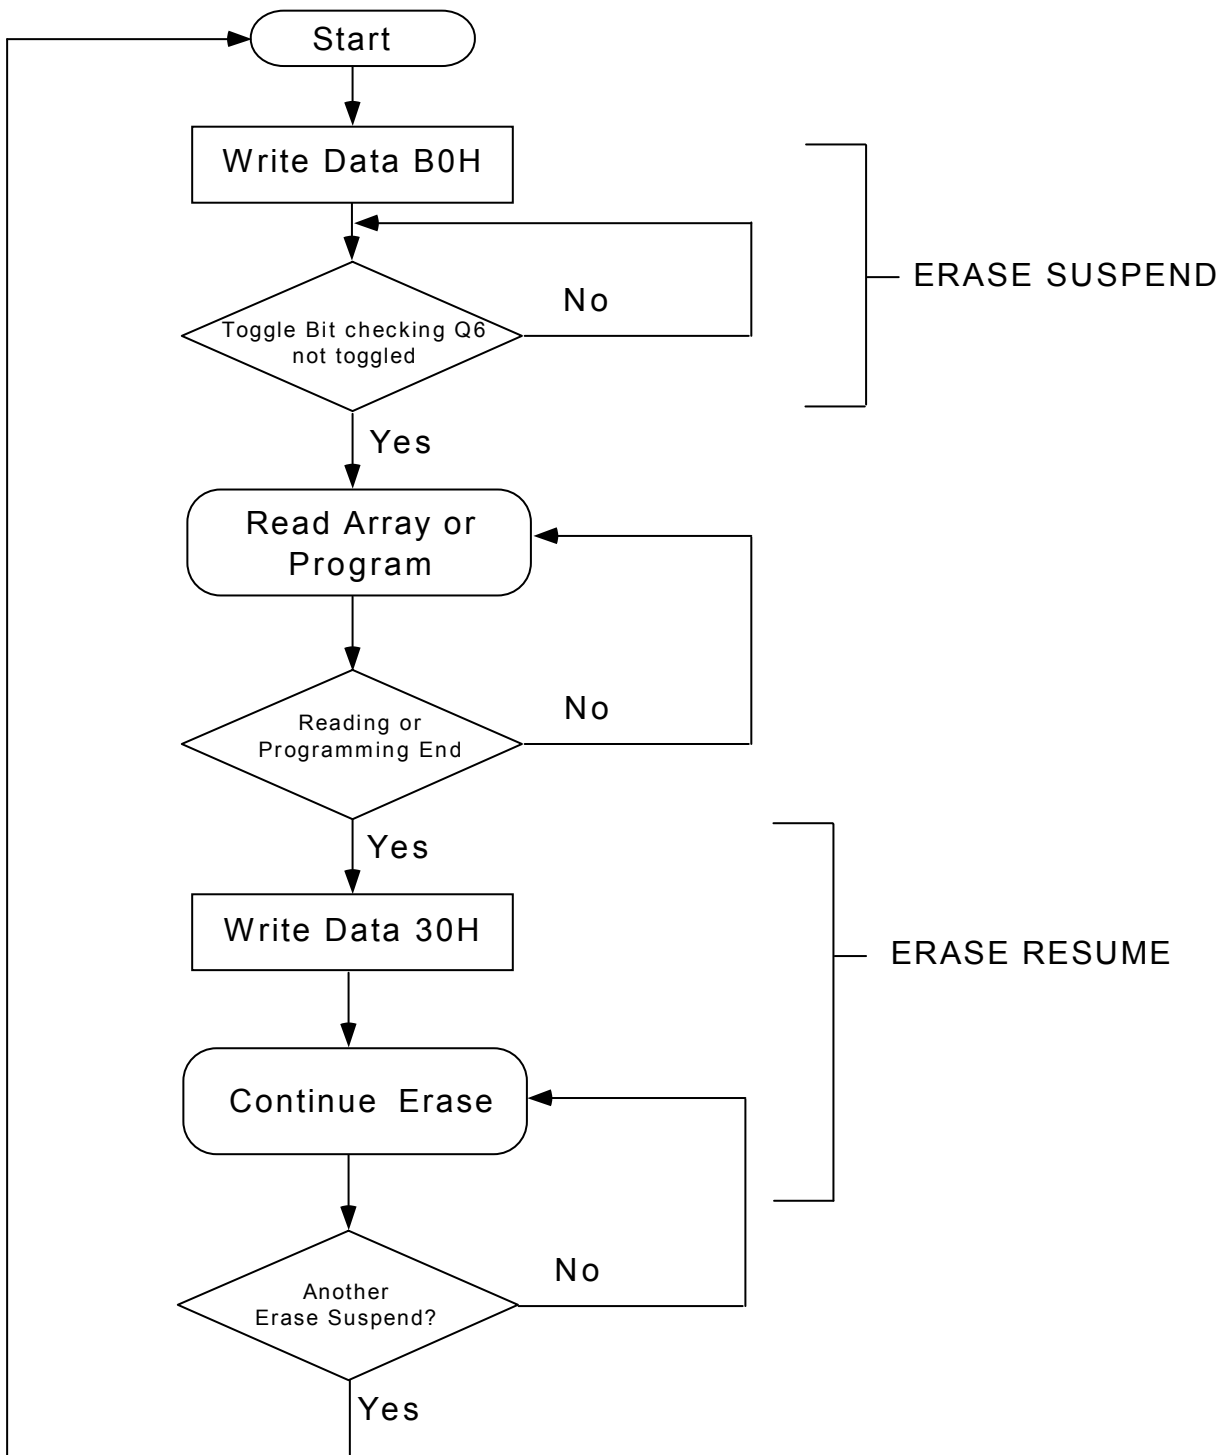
Start

Write Data B0H

Toggle Bit checking Q6 not toggled

No

Yes

ERASE SUSPEND

Read Array or Program

Reading or Programming End

No

Yes

Write Data 30H

Continue Erase

ERASE RESUME

Another Erase Suspend?

No

Yes